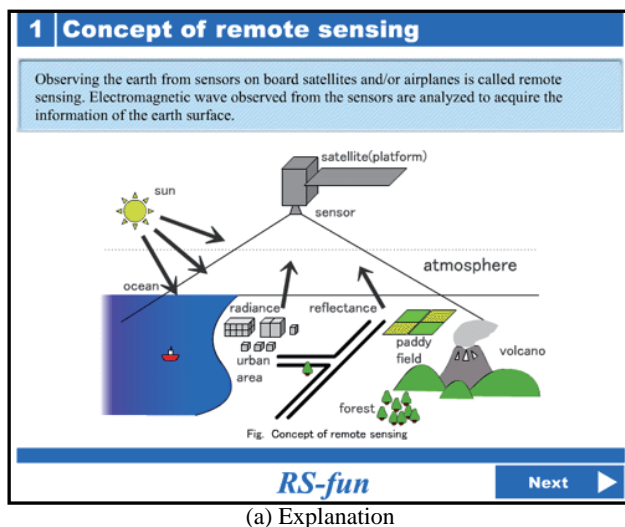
1 Concept of remote sensing

Observing the earth from sensors on board satellites and/or airplanes is called remote sensing. Electromagnetic wave observed from the sensors are analyzed to acquire the information of the earth surface.

satellite(platform)

sun

sensor

atmosphere

ocean

radiance

reflectance

paddy field

volcano

urban area

forest

Fig. Concept of remote sensing

RS-fun

Next

(a) Explanation